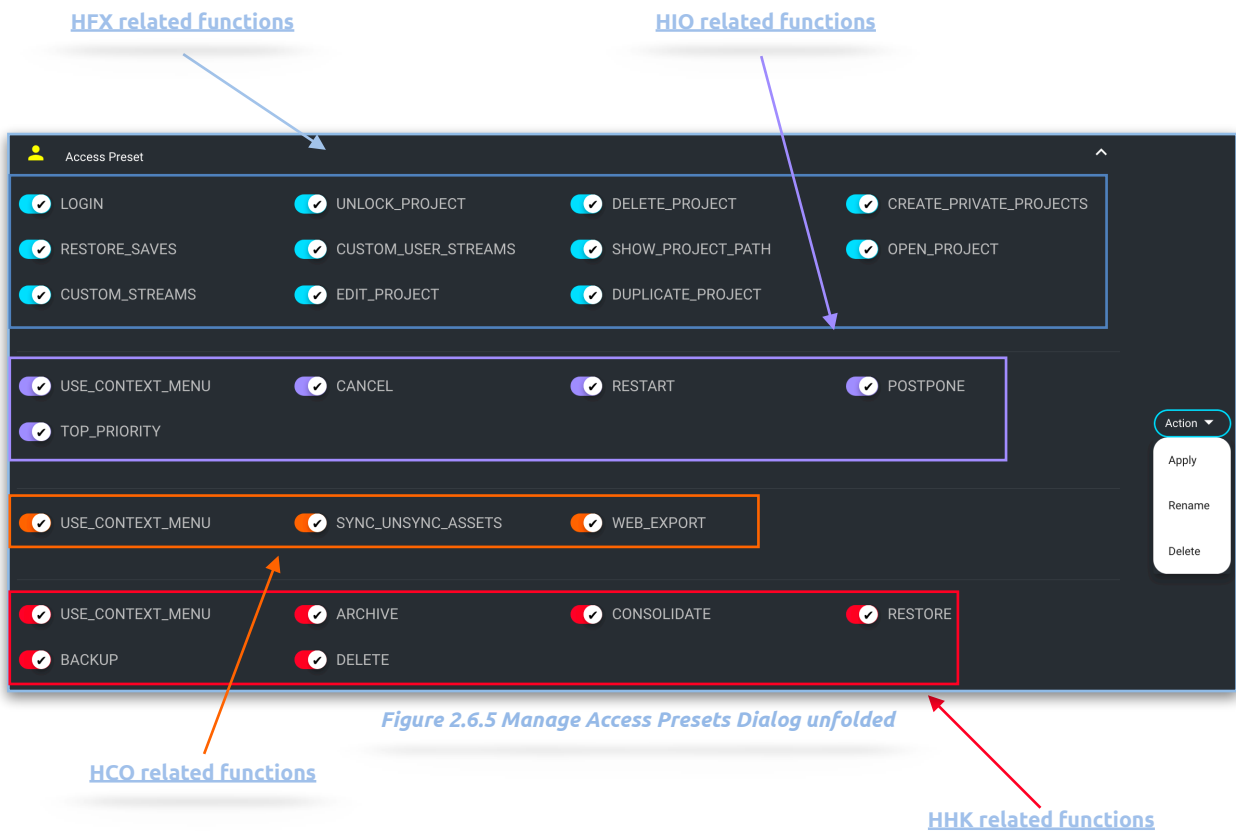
HFX related functions

HIO related functions

Access Preset

LOGIN
UNLOCK_PROJECT
DELETE_PROJECT
CREATE_PRIVATE_PROJECTS
RESTORE_SAVES
CUSTOM_USER_STREAMS
SHOW_PROJECT_PATH
OPEN_PROJECT
CUSTOM_STREAMS
EDIT_PROJECT
DUPLICATE_PROJECT

USE_CONTEXT_MENU
CANCEL
RESTART
POSTPONE
TOP_PRIORITY

Action
Apply
Rename
Delete

USE_CONTEXT_MENU
SYNC_UNSYNC_ASSETS
WEB_EXPORT

USE_CONTEXT_MENU
ARCHIVE
CONSOLIDATE
RESTORE
BACKUP
DELETE

Figure 2.6.5 Manage Access Presets Dialog unfolded

HCO related functions

HHK related functions